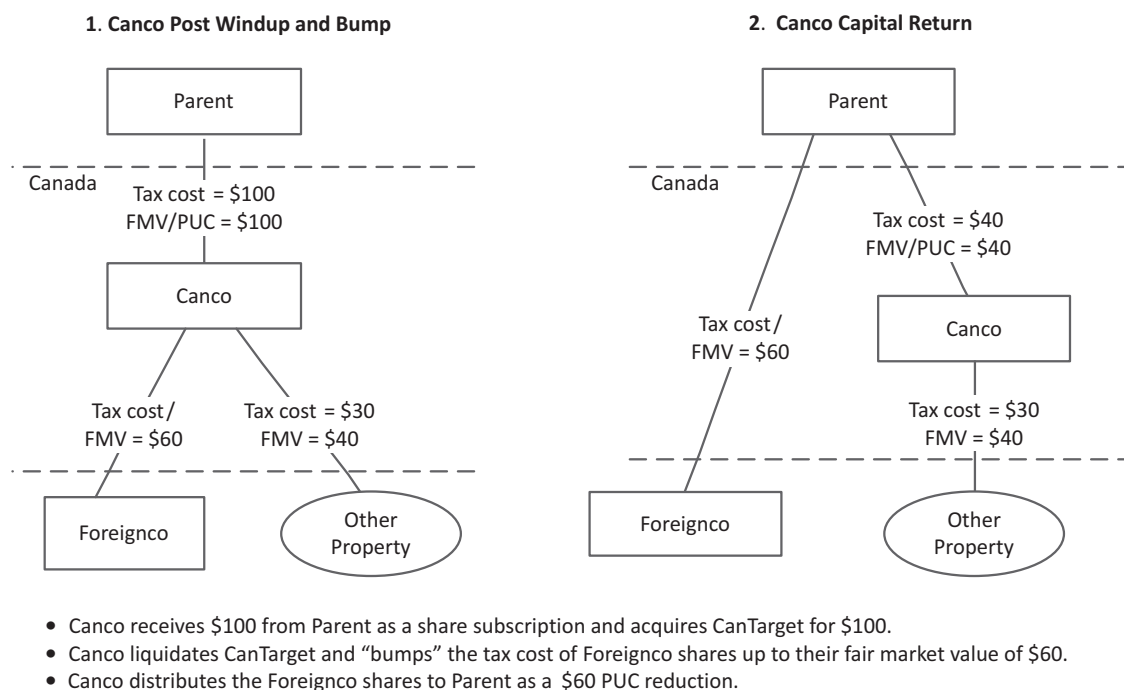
1. Canco Post Windup and Bump

Parent

Canada

Tax cost = \$100
FMV/PUC = \$100

Canco

Tax cost / FMV = \$60

Tax cost = \$30
FMV = \$40

Foreignco

Other Property

2. Canco Capital Return

Parent

Canada

Tax cost = \$40
FMV/PUC = \$40

Canco

Tax cost / FMV = \$60

Tax cost = \$30
FMV = \$40

Foreignco

Other Property

• Canco receives \$100 from Parent as a share subscription and acquires CanTarget for \$100.
• Canco liquidates CanTarget and "bumps" the tax cost of Foreignco shares up to their fair market value of \$60.
• Canco distributes the Foreignco shares to Parent as a \$60 PUC reduction.